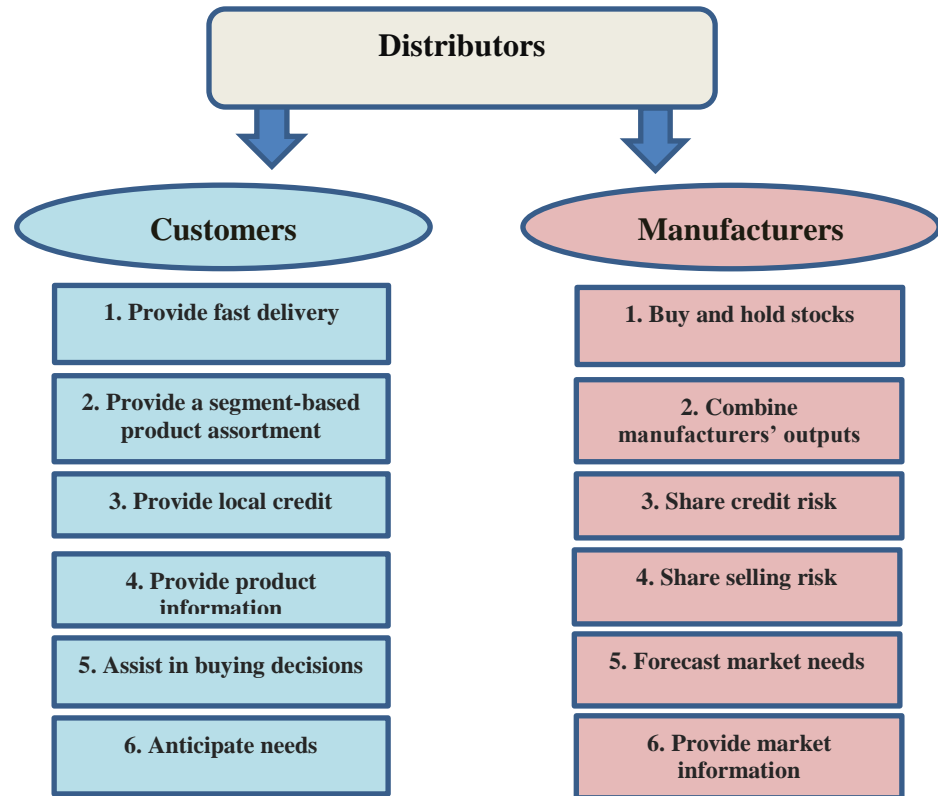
Distributors

Customers

1. Provide fast delivery

2. Provide a segment-based product assortment

3. Provide local credit

4. Provide product information

5. Assist in buying decisions

6. Anticipate needs

Manufacturers

1. Buy and hold stocks

2. Combine manufacturers' outputs

3. Share credit risk

4. Share selling risk

5. Forecast market needs

6. Provide market information